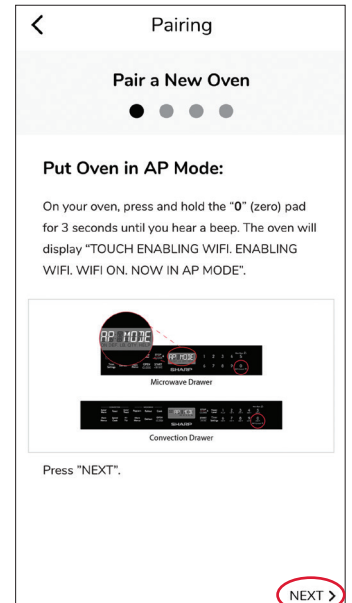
Pairing

Pair a New Oven

Put Oven in AP Mode:

On your oven, press and hold the "0" (zero) pad for 3 seconds until you hear a beep. The oven will display "TOUCH ENABLING WIFI. ENABLING WIFI. WIFI ON. NOW IN AP MODE".

AP MODE

AP MODE

SHARP

Microwave Drawer

SHARP

Convection Drawer

Press "NEXT".

NEXT